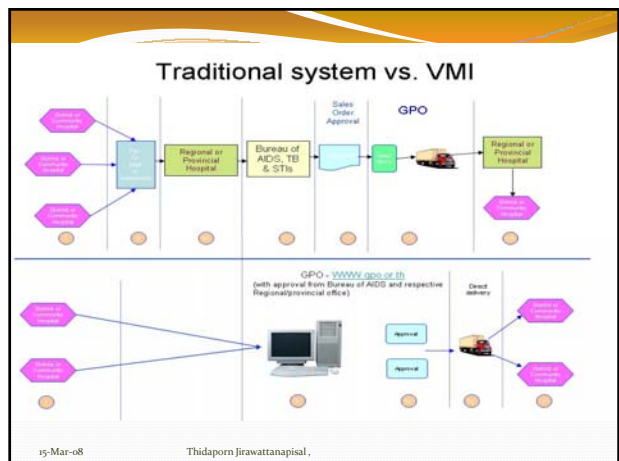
Traditional system vs. VMI

District or Community Hospital

District or Community Hospital

District or Community Hospital

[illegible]

Regional or Provincial Hospital

Bureau of AIDS, TB & STIs

Sales Order Approval

GPO

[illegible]

Regional or Provincial Hospital

District or Community Hospital

GPO - WWW.gpo.or.th
(with approval from Bureau of AIDS and respective Regional/provincial office)

Direct delivery

District or Community Hospital

District or Community Hospital

Approval

Approval

District or Community Hospital

District or Community Hospital

15-Mar-08

Thidaporn Jirawattanapisal ,